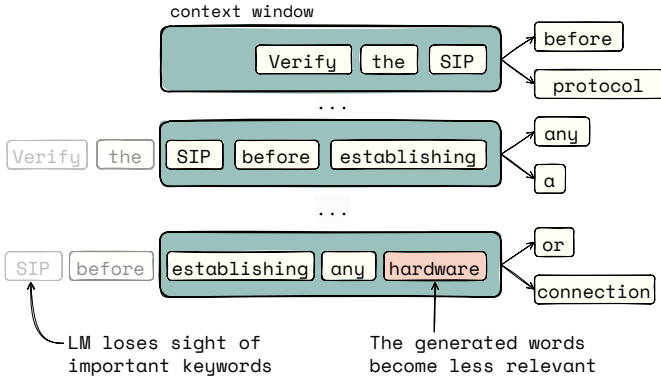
context window

Verify the SIP

before

protocol

...

Verify the SIP before establishing

any

a

...

SIP before establishing any hardware

or

connection

LM loses sight of important keywords

The generated words become less relevant